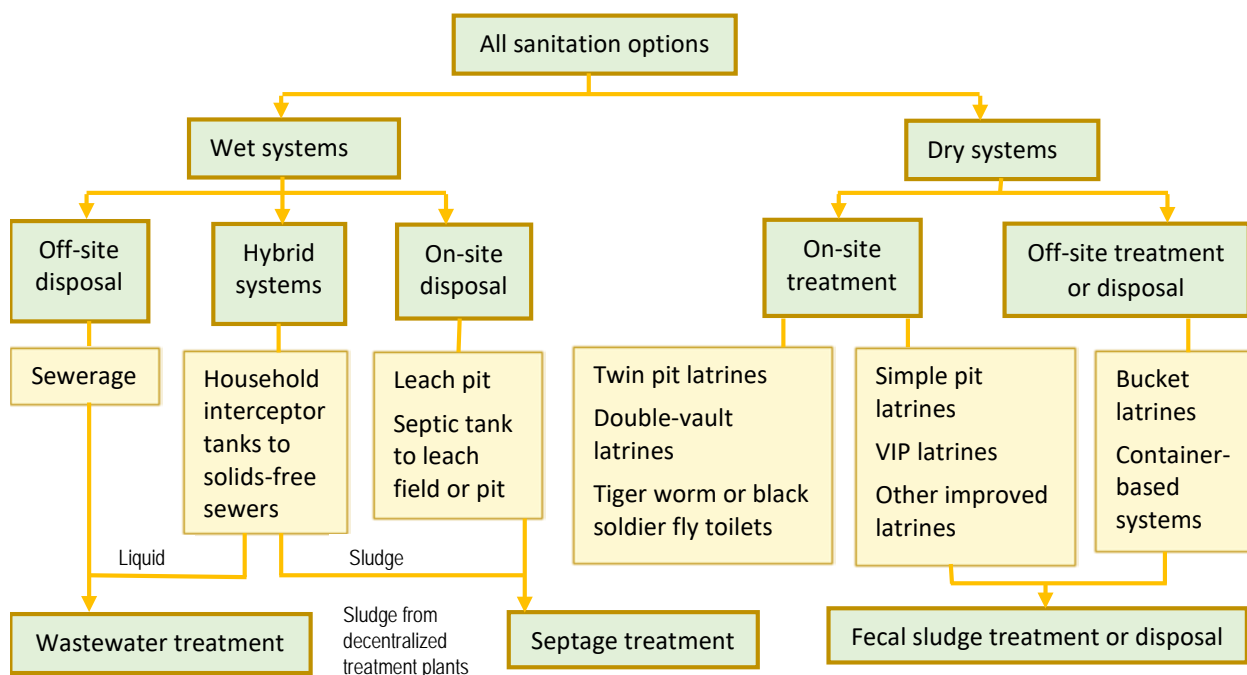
All sanitation options

Wet systems

Dry systems

Off-site disposal

Hybrid systems

On-site disposal

On-site treatment

Off-site treatment or disposal

Sewerage

Household interceptor tanks to solids-free sewers

Leach pit

Septic tank to leach field or pit

Twin pit latrines

Double-vault latrines

Tiger worm or black soldier fly toilets

Simple pit latrines

VIP latrines

Other improved latrines

Bucket latrines

Container-based systems

Liquid

Sludge

Wastewater treatment

Sludge from decentralized treatment plants

Septage treatment

Fecal sludge treatment or disposal